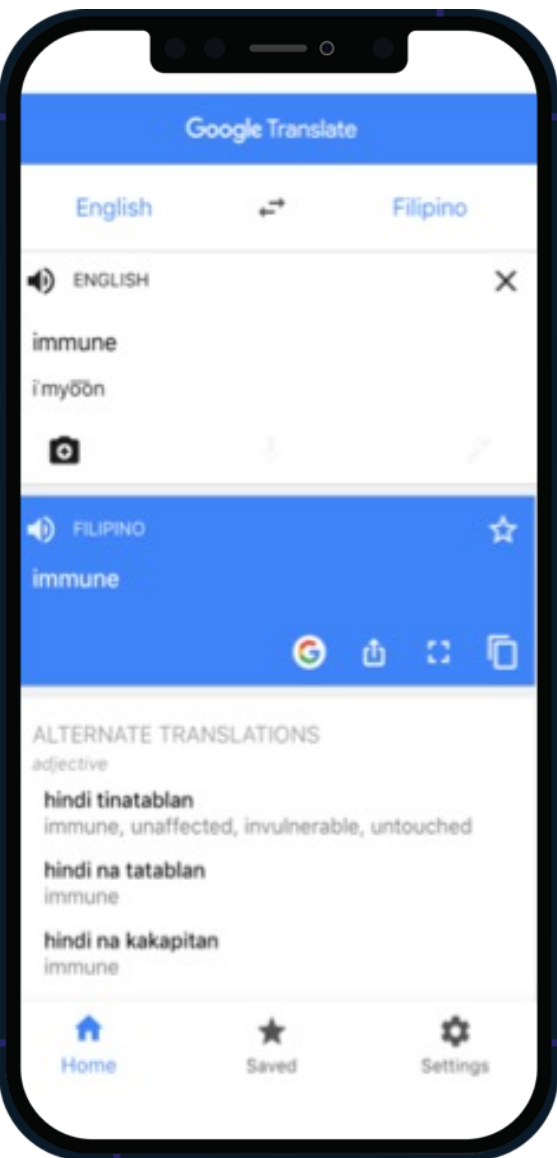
Google Translate

English

Filipino

ENGLISH

immune

i'myo͞on

FILIPINO

immune

ALTERNATE TRANSLATIONS

adjective

hindi tinatablan

immune, unaffected, invulnerable, untouched

hindi na tatablan

immune

hindi na kakapitan

immune

Home

Saved

Settings